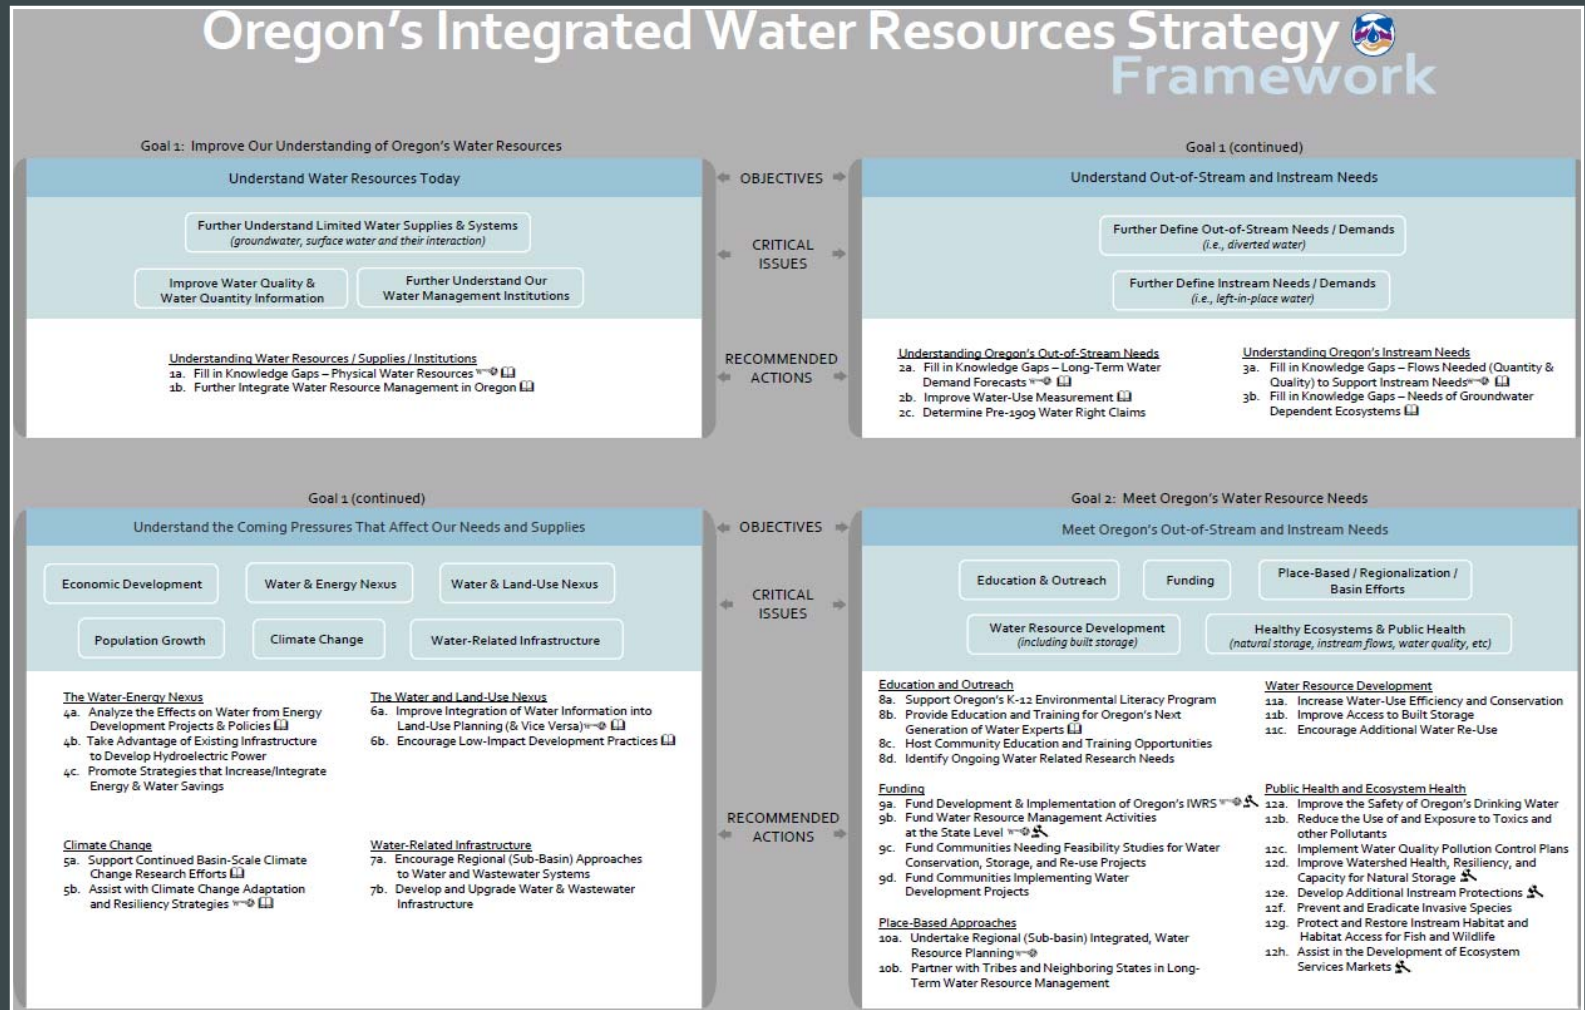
Oregon's Integrated Water Resources Strategy
Framework

Goal 1: Improve Our Understanding of Oregon's Water Resources

Understand Water Resources Today

Further Understand Limited Water Supplies & Systems
(groundwater, surface water and their interaction)

Improve Water Quality & Water Quantity Information

Further Understand Our Water Management Institutions

Understanding Water Resources / Supplies / Institutions
1a. Fill in Knowledge Gaps – Physical Water Resources
1b. Further Integrate Water Resource Management in Oregon

OBJECTIVES

CRITICAL ISSUES

RECOMMENDED ACTIONS

Goal 1 (continued)

Understand Out-of-Stream and Instream Needs

Further Define Out-of-Stream Needs / Demands
(i.e., diverted water)

Further Define Instream Needs / Demands
(i.e., left-in-place water)

Understanding Oregon's Out-of-Stream Needs
2a. Fill in Knowledge Gaps – Long-Term Water Demand Forecasts
2b. Improve Water-Use Measurement
2c. Determine Pre-1909 Water Right Claims

Understanding Oregon's Instream Needs
3a. Fill in Knowledge Gaps – Flows Needed (Quantity & Quality) to Support Instream Needs
3b. Fill in Knowledge Gaps – Needs of Groundwater Dependent Ecosystems

Goal 1 (continued)

Understand the Coming Pressures That Affect Our Needs and Supplies

Economic Development

Water & Energy Nexus

Water & Land-Use Nexus

Population Growth

Climate Change

Water-Related Infrastructure

The Water-Energy Nexus
4a. Analyze the Effects on Water from Energy Development Projects & Policies
4b. Take Advantage of Existing Infrastructure to Develop Hydroelectric Power
4c. Promote Strategies that Increase/Integrate Energy & Water Savings

The Water and Land-Use Nexus
6a. Improve Integration of Water Information into Land-Use Planning (& Vice Versa)
6b. Encourage Low-Impact Development Practices

Climate Change
5a. Support Continued Basin-Scale Climate Change Research Efforts
5b. Assist with Climate Change Adaptation and Resiliency Strategies

Water-Related Infrastructure
7a. Encourage Regional (Sub-Basin) Approaches to Water and Wastewater Systems
7b. Develop and Upgrade Water & Wastewater Infrastructure

OBJECTIVES

CRITICAL ISSUES

RECOMMENDED ACTIONS

Goal 2: Meet Oregon's Water Resource Needs

Meet Oregon's Out-of-Stream and Instream Needs

Education & Outreach

Funding

Place-Based / Regionalization / Basin Efforts

Water Resource Development
(including built storage)

Healthy Ecosystems & Public Health
(natural storage, instream flows, water quality, etc)

Education and Outreach
8a. Support Oregon's K-12 Environmental Literacy Program
8b. Provide Education and Training for Oregon's Next Generation of Water Experts
8c. Host Community Education and Training Opportunities
8d. Identify Ongoing Water Related Research Needs

Funding
9a. Fund Development & Implementation of Oregon's IWRS
9b. Fund Water Resource Management Activities at the State Level
9c. Fund Communities Needing Feasibility Studies for Water Conservation, Storage, and Re-use Projects
9d. Fund Communities Implementing Water Development Projects

Place-Based Approaches
10a. Undertake Regional (Sub-basin) Integrated, Water Resource Planning
10b. Partner with Tribes and Neighboring States in Long-Term Water Resource Management

Water Resource Development
11a. Increase Water-Use Efficiency and Conservation
11b. Improve Access to Built Storage
11c. Encourage Additional Water Re-Use

Public Health and Ecosystem Health
12a. Improve the Safety of Oregon's Drinking Water
12b. Reduce the Use of and Exposure to Toxics and other Pollutants
12c. Implement Water Quality Pollution Control Plans
12d. Improve Watershed Health, Resiliency, and Capacity for Natural Storage
12e. Develop Additional Instream Protections
12f. Prevent and Eradicate Invasive Species
12g. Protect and Restore Instream Habitat and Habitat Access for Fish and Wildlife
12h. Assist in the Development of Ecosystem Services Markets